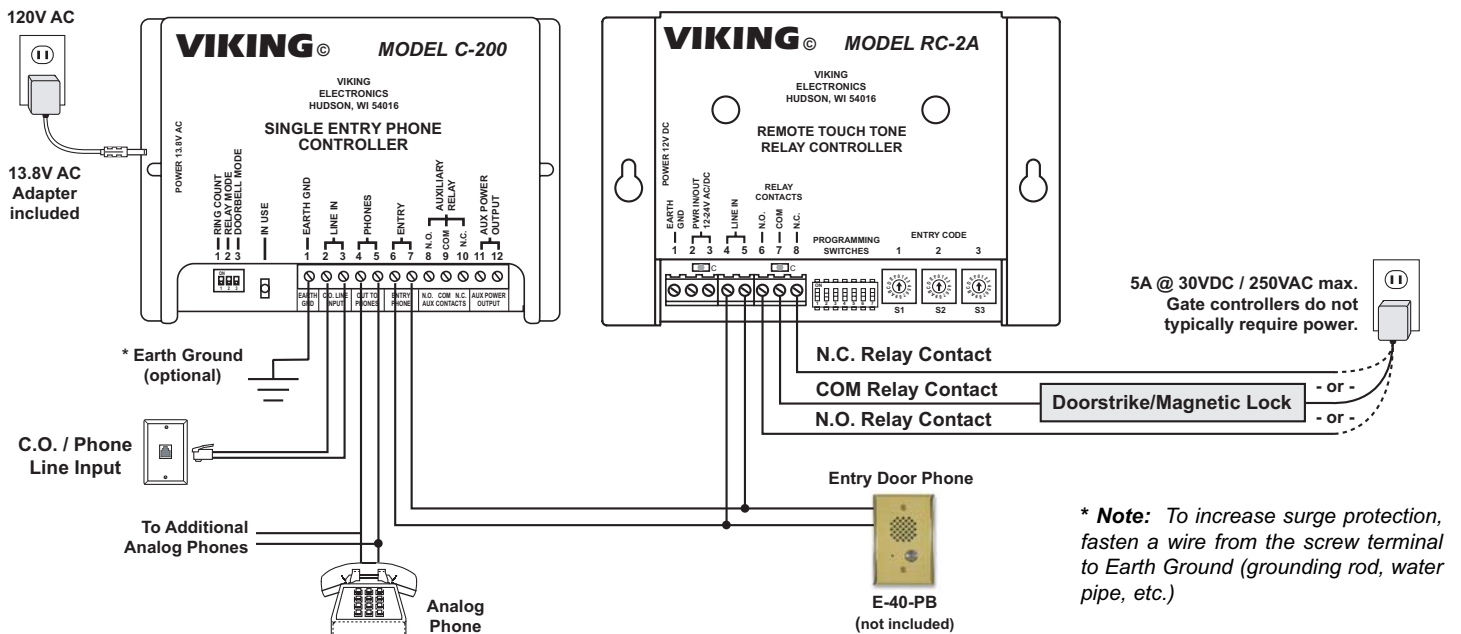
120V AC

13.8V AC Adapter included

VIKING© MODEL C-200

VIKING ELECTRONICS HUDSON, WI 54016

SINGLE ENTRY PHONE CONTROLLER

POWER 13.8V AC

RING COUNT
RELAY MODE
DOORBELL MODE
1 2 3

IN USE

EARTH GND
1

LINE IN
2 3

PHONES
4 5

ENTRY
6 7

AUXILIARY RELAY
N.O. COM N.C.
8 9 10

AUX POWER OUTPUT
11 12

EARTH GND | C.O. LINE INPUT | OUT TO PHONES | ENTRY PHONE | N.O. COM N.C. AUX CONTACTS | AUX POWER OUTPUT

VIKING© MODEL RC-2A

VIKING ELECTRONICS HUDSON, WI 54016

REMOTE TOUCH TONE RELAY CONTROLLER

POWER 12V DC

EARTH GND
1

PWR IN/OUT 12-24V AC/DC
2 3

LINE IN
4 5

RELAY CONTACTS
N.O. COM N.C.
6 7 8

PROGRAMMING SWITCHES

ENTRY CODE
1 2 3

S1 S2 S3

5A @ 30VDC / 250VAC max. Gate controllers do not typically require power.

N.C. Relay Contact

COM Relay Contact

N.O. Relay Contact

Doorstrike/Magnetic Lock

- or -

- or -

* Earth Ground (optional)

C.O. / Phone Line Input

To Additional Analog Phones

Analog Phone

Entry Door Phone

E-40-PB (not included)

* Note: To increase surge protection, fasten a wire from the screw terminal to Earth Ground (grounding rod, water pipe, etc.)